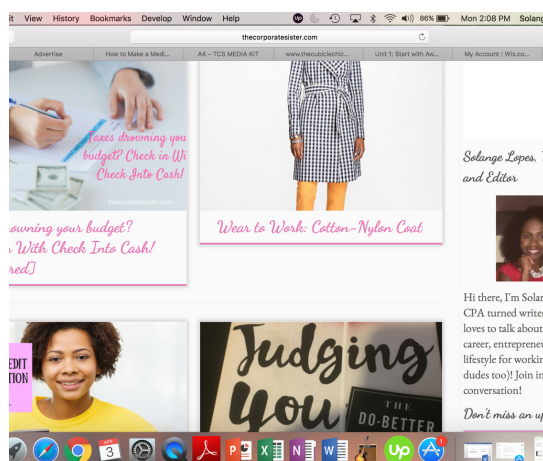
it View History Bookmarks Develop Window Help 86% Mon 2:08 PM Solang

thecorporatesister.com

Advertise | How to Make a Medi... | A4 – TCS MEDIA KIT | www.thecubiclechic... | Unit 1: Start with Aw... | My Account | Wix.co...

Taxes drowning you budget? Check in Wi Check Into Cash!

rowning your budget? n With Check Into Cash! red]

Wear to Work: Cotton-Nylon Coat

Solange Lopes, and Editor

Hi there, I'm Solar CPA turned write loves to talk about career, entreprene lifestyle for workin dudes too)! Join in conversation!

Don't miss an u

EDIT TION

Judging You

THE DO-BETTER

APR 3